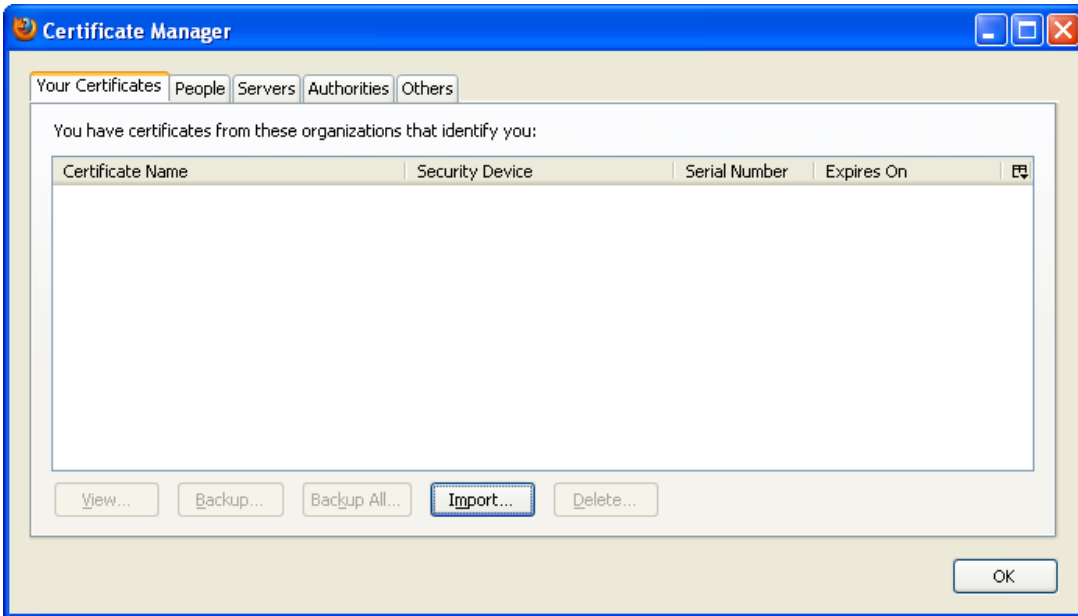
Certificate Manager

Your Certificates | People | Servers | Authorities | Others

You have certificates from these organizations that identify you:

| Certificate Name | Security Device | Serial Number | Expires On |
|---|---|---|---|

View... Backup... Backup All... Import... Delete...

OK